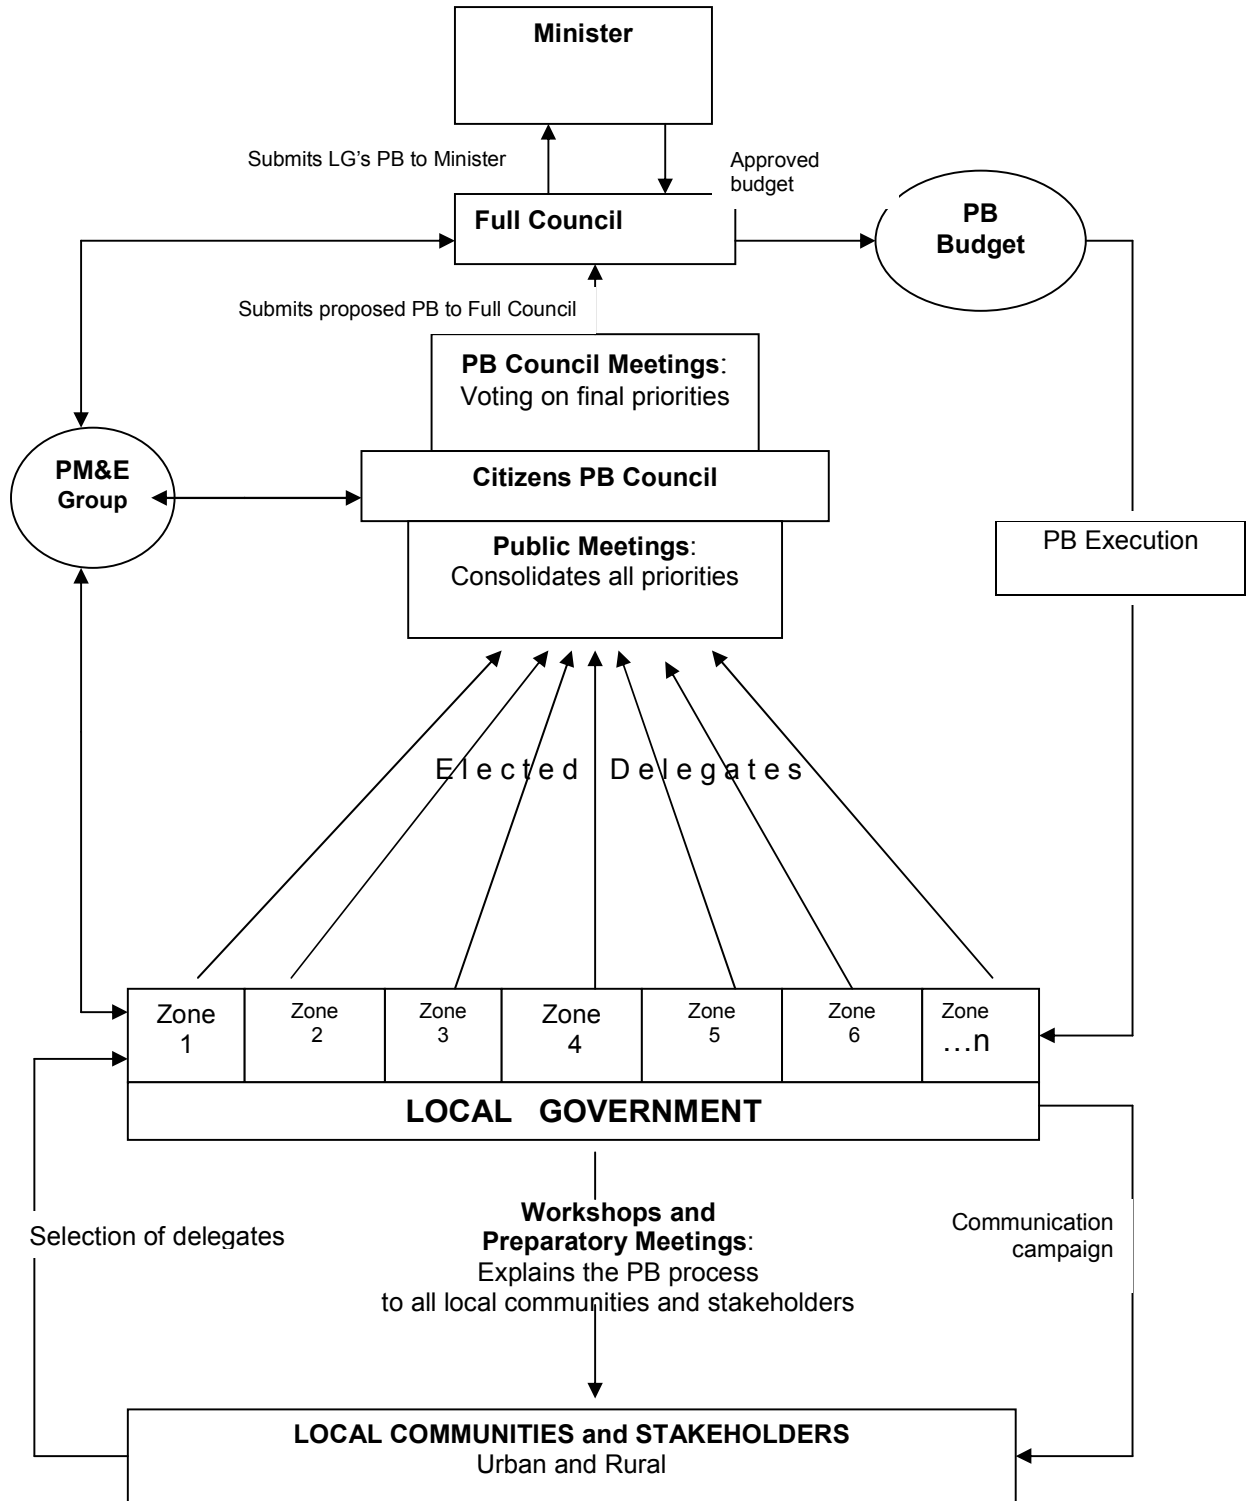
Minister

Submits LG's PB to Minister

Approved budget

Full Council

PB Budget

Submits proposed PB to Full Council

PB Council Meetings: Voting on final priorities

PM&E Group

Citizens PB Council

Public Meetings: Consolidates all priorities

PB Execution

Elected Delegates

| Zone 1 | Zone 2 | Zone 3 | Zone 4 | Zone 5 | Zone 6 | Zone …n |
|---|---|---|---|---|---|---|

LOCAL GOVERNMENT

Selection of delegates

Workshops and Preparatory Meetings: Explains the PB process to all local communities and stakeholders

Communication campaign

LOCAL COMMUNITIES and STAKEHOLDERS
Urban and Rural